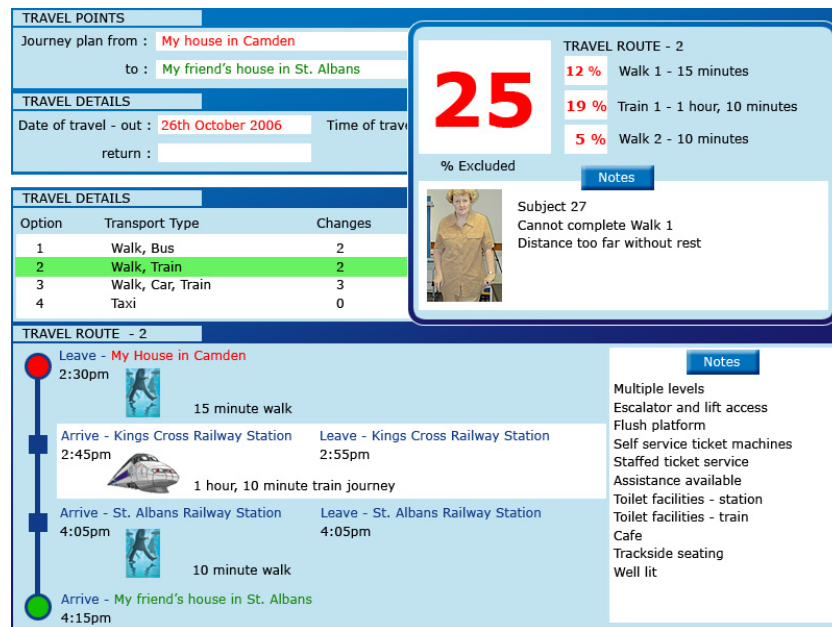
TRAVEL POINTS

Journey plan from : My house in Camden

to : My friend's house in St. Albans

TRAVEL DETAILS

Date of travel - out : 26th October 2006

Time of trave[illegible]

return :

TRAVEL ROUTE - 2

25

% Excluded

12 % Walk 1 - 15 minutes

19 % Train 1 - 1 hour, 10 minutes

5 % Walk 2 - 10 minutes

Notes

Subject 27
Cannot complete Walk 1
Distance too far without rest

TRAVEL DETAILS

| Option | Transport Type | Changes |
|---|---|---|
| 1 | Walk, Bus | 2 |
| 2 | Walk, Train | 2 |
| 3 | Walk, Car, Train | 3 |
| 4 | Taxi | 0 |

TRAVEL ROUTE - 2

Leave - My House in Camden
2:30pm

15 minute walk

Arrive - Kings Cross Railway Station
2:45pm

Leave - Kings Cross Railway Station
2:55pm

1 hour, 10 minute train journey

Arrive - St. Albans Railway Station
4:05pm

Leave - St. Albans Railway Station
4:05pm

10 minute walk

Arrive - My friend's house in St. Albans
4:15pm

Notes

Multiple levels
Escalator and lift access
Flush platform
Self service ticket machines
Staffed ticket service
Assistance available
Toilet facilities - station
Toilet facilities - train
Cafe
Trackside seating
Well lit